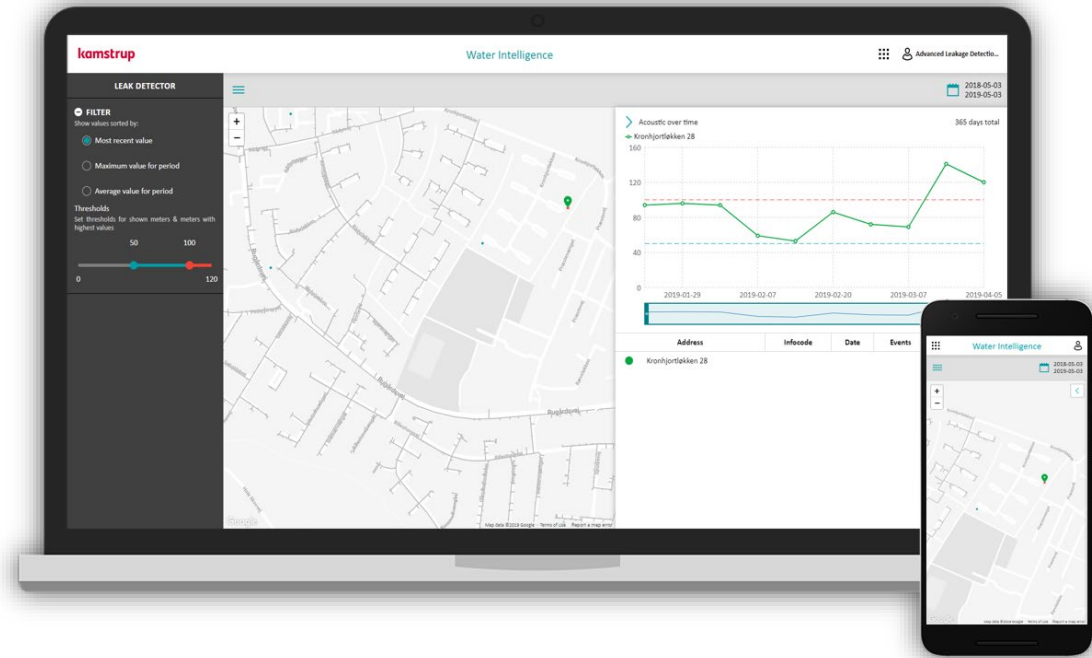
kamstrup

Water Intelligence

Advanced Leakage Detectio...

LEAK DETECTOR

2018-05-03
2019-05-03

FILTER
Show values sorted by:

Most recent value

Maximum value for period

Average value for period

Thresholds
Set thresholds for shown meters & meters with highest values

50 100

0 120

Acoustic over time

365 days total

Kronhjortløkken 28

160
120
80
40
0

2019-01-29 2019-02-07 2019-02-20 2019-03-07 2019-04-05

| Address | Infocode | Date | Events |
|---|---|---|---|
| Kronhjortløkken 28 | | | |

Map data ©2019 Google Terms of Use Report a map error

Google

Water Intelligence

2018-05-03
2019-05-03